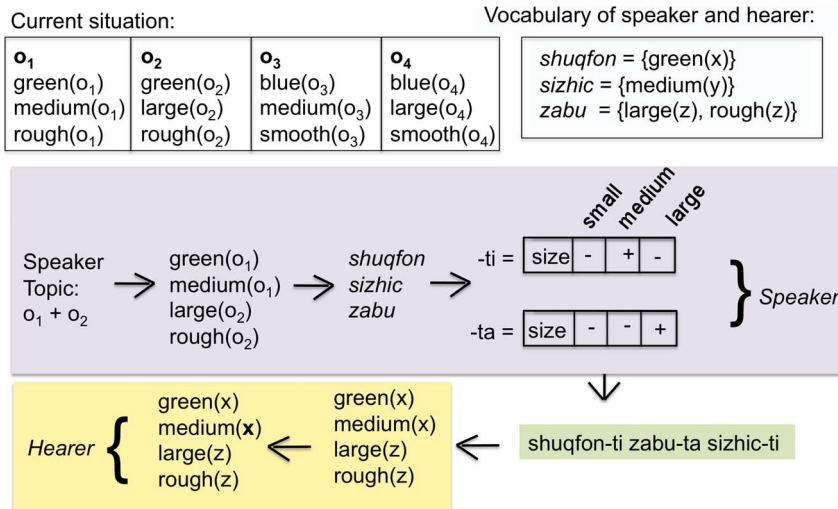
Current situation:

| $\mathbf{o_1}$ | $\mathbf{o_2}$ | $\mathbf{o_3}$ | $\mathbf{o_4}$ |
|---|---|---|---|
| green($o_1$) | green($o_2$) | blue($o_3$) | blue($o_4$) |
| medium($o_1$) | large($o_2$) | medium($o_3$) | large($o_4$) |
| rough($o_1$) | rough($o_2$) | smooth($o_3$) | smooth($o_4$) |

Vocabulary of speaker and hearer:

*shuqfon* = {green(x)}
*sizhic* = {medium(y)}
*zabu* = {large(z), rough(z)}

small medium large

Speaker Topic: $o_1$ + $o_2$

green($o_1$)
medium($o_1$)
large($o_2$)
rough($o_2$)

*shuqfon*
*sizhic*
*zabu*

-ti =
| size | - | + | - |
|---|---|---|---|

-ta =
| size | - | - | + |
|---|---|---|---|

*Speaker*

*Hearer*

green(x)
medium(**x**)
large(z)
rough(z)

green(x)
medium(x)
large(z)
rough(z)

shuqfon-ti zabu-ta sizhic-ti